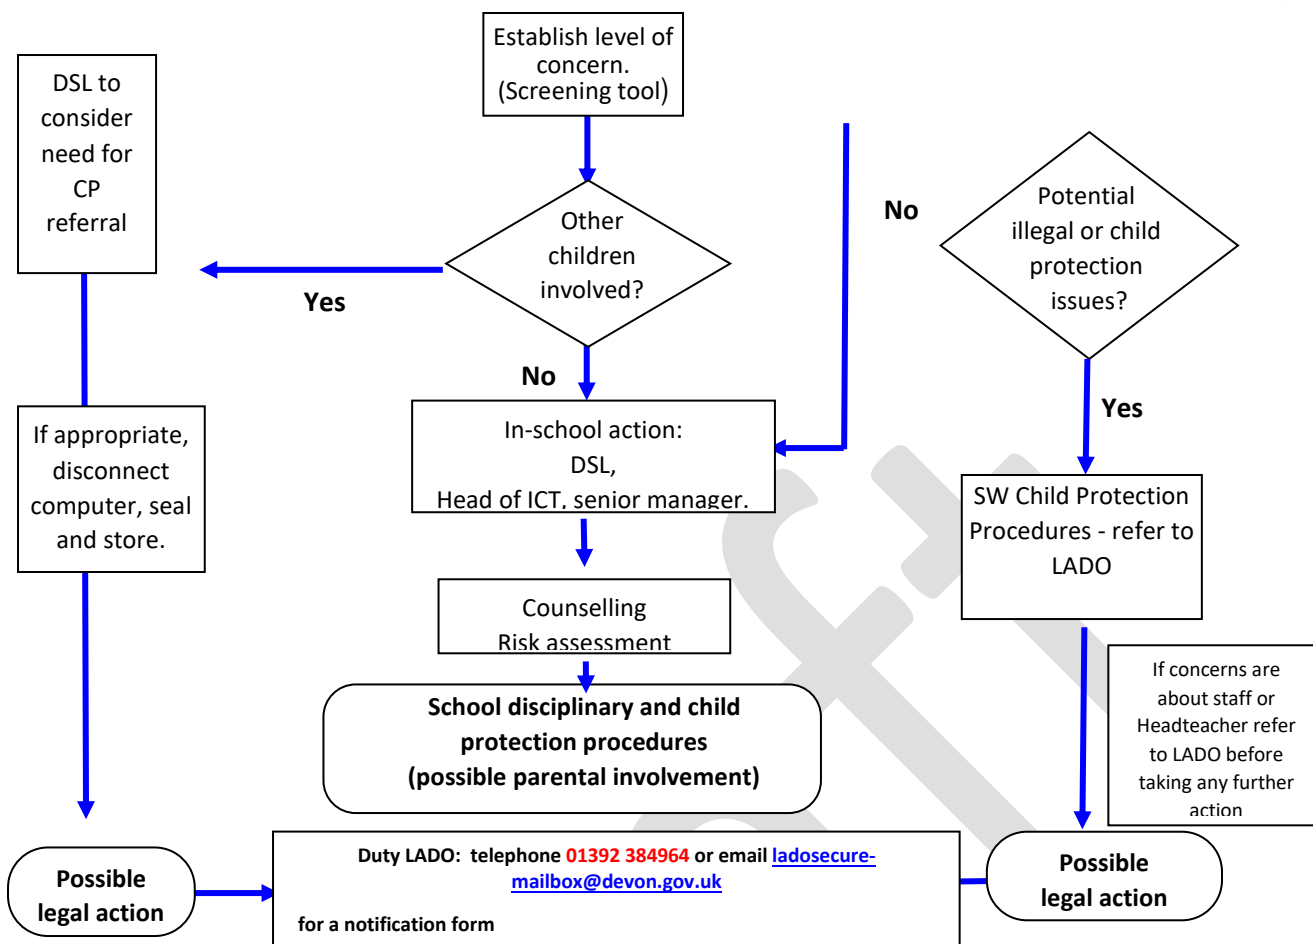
Establish level of concern. (Screening tool)

DSL to consider need for CP referral

Other children involved?

Yes

No

No

Potential illegal or child protection issues?

Yes

If appropriate, disconnect computer, seal and store.

In-school action: DSL, Head of ICT, senior manager.

SW Child Protection Procedures - refer to LADO

Counselling
Risk assessment

If concerns are about staff or Headteacher refer to LADO before taking any further action

School disciplinary and child protection procedures (possible parental involvement)

Possible legal action

Duty LADO: telephone 01392 384964 or email ladosecure-mailbox@devon.gov.uk

for a notification form

Possible legal action